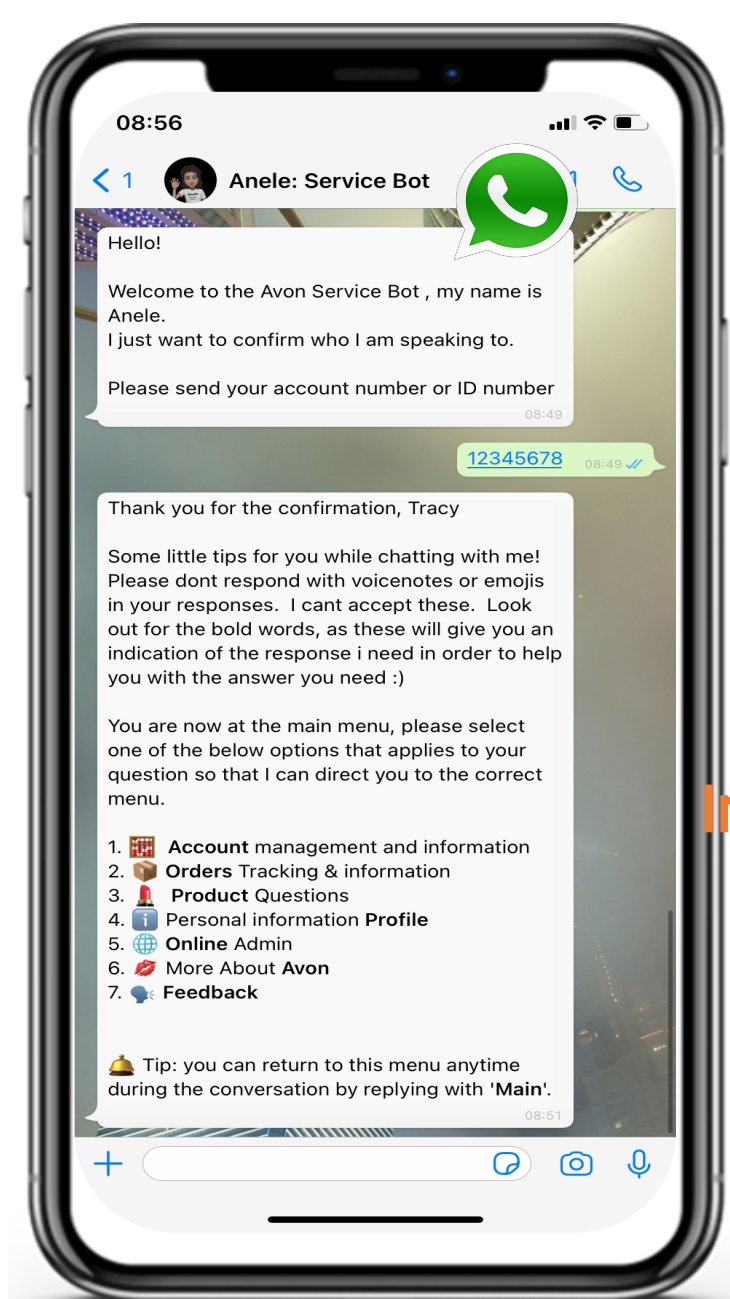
08:56

< 1 Anele: Service Bot

Hello!

Welcome to the Avon Service Bot , my name is Anele.
I just want to confirm who I am speaking to.

Please send your account number or ID number
08:49

12345678 08:49

Thank you for the confirmation, Tracy

Some little tips for you while chatting with me! Please dont respond with voicenotes or emojis in your responses. I cant accept these. Look out for the bold words, as these will give you an indication of the response i need in order to help you with the answer you need :)

You are now at the main menu, please select one of the below options that applies to your question so that I can direct you to the correct menu.

1. 🧮 **Account** management and information
2. 📦 **Orders** Tracking & information
3. 💄 **Product** Questions
4. ℹ️ Personal information **Profile**
5. 🌐 **Online** Admin
6. 💋 More About **Avon**
7. 🗣️ **Feedback**

🛎️ Tip: you can return to this menu anytime during the conversation by replying with '**Main**'.
08:51